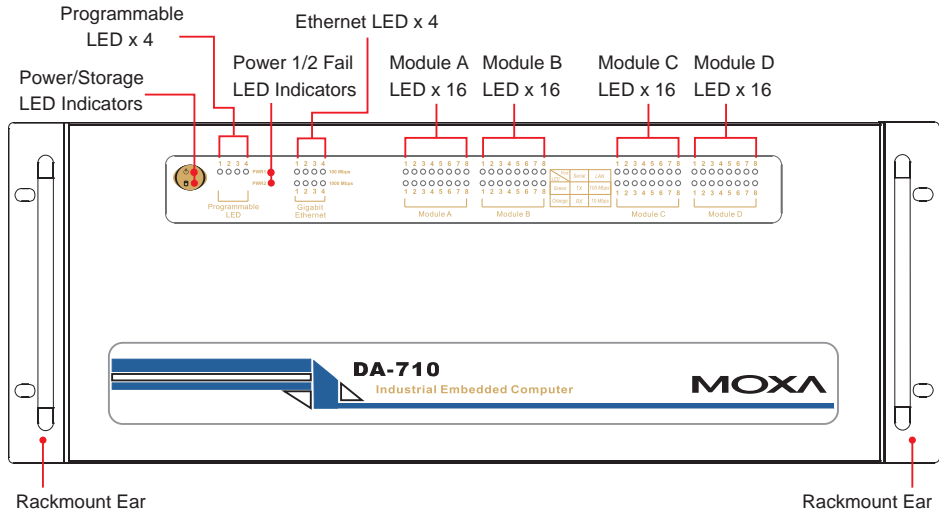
Programmable LED x 4

Ethernet LED x 4

Power/Storage LED Indicators

Power 1/2 Fail LED Indicators

Module A LED x 16

Module B LED x 16

Module C LED x 16

Module D LED x 16

1 2 3 4
PWR1
PWR2
Programmable LED

1 2 3 4
100 Mbps
1000 Mbps
1 2 3 4
Gigabit Ethernet

1 2 3 4 5 6 7 8
1 2 3 4 5 6 7 8
Module A

1 2 3 4 5 6 7 8
1 2 3 4 5 6 7 8
Module B

| Port Type | Serial | LAN |
|---|---|---|
| Green | TX | 100 Mbps |
| Orange | RX | 10 Mbps |

1 2 3 4 5 6 7 8
1 2 3 4 5 6 7 8
Module C

1 2 3 4 5 6 7 8
1 2 3 4 5 6 7 8
Module D

DA-710
Industrial Embedded Computer
MOXA

Rackmount Ear

Rackmount Ear